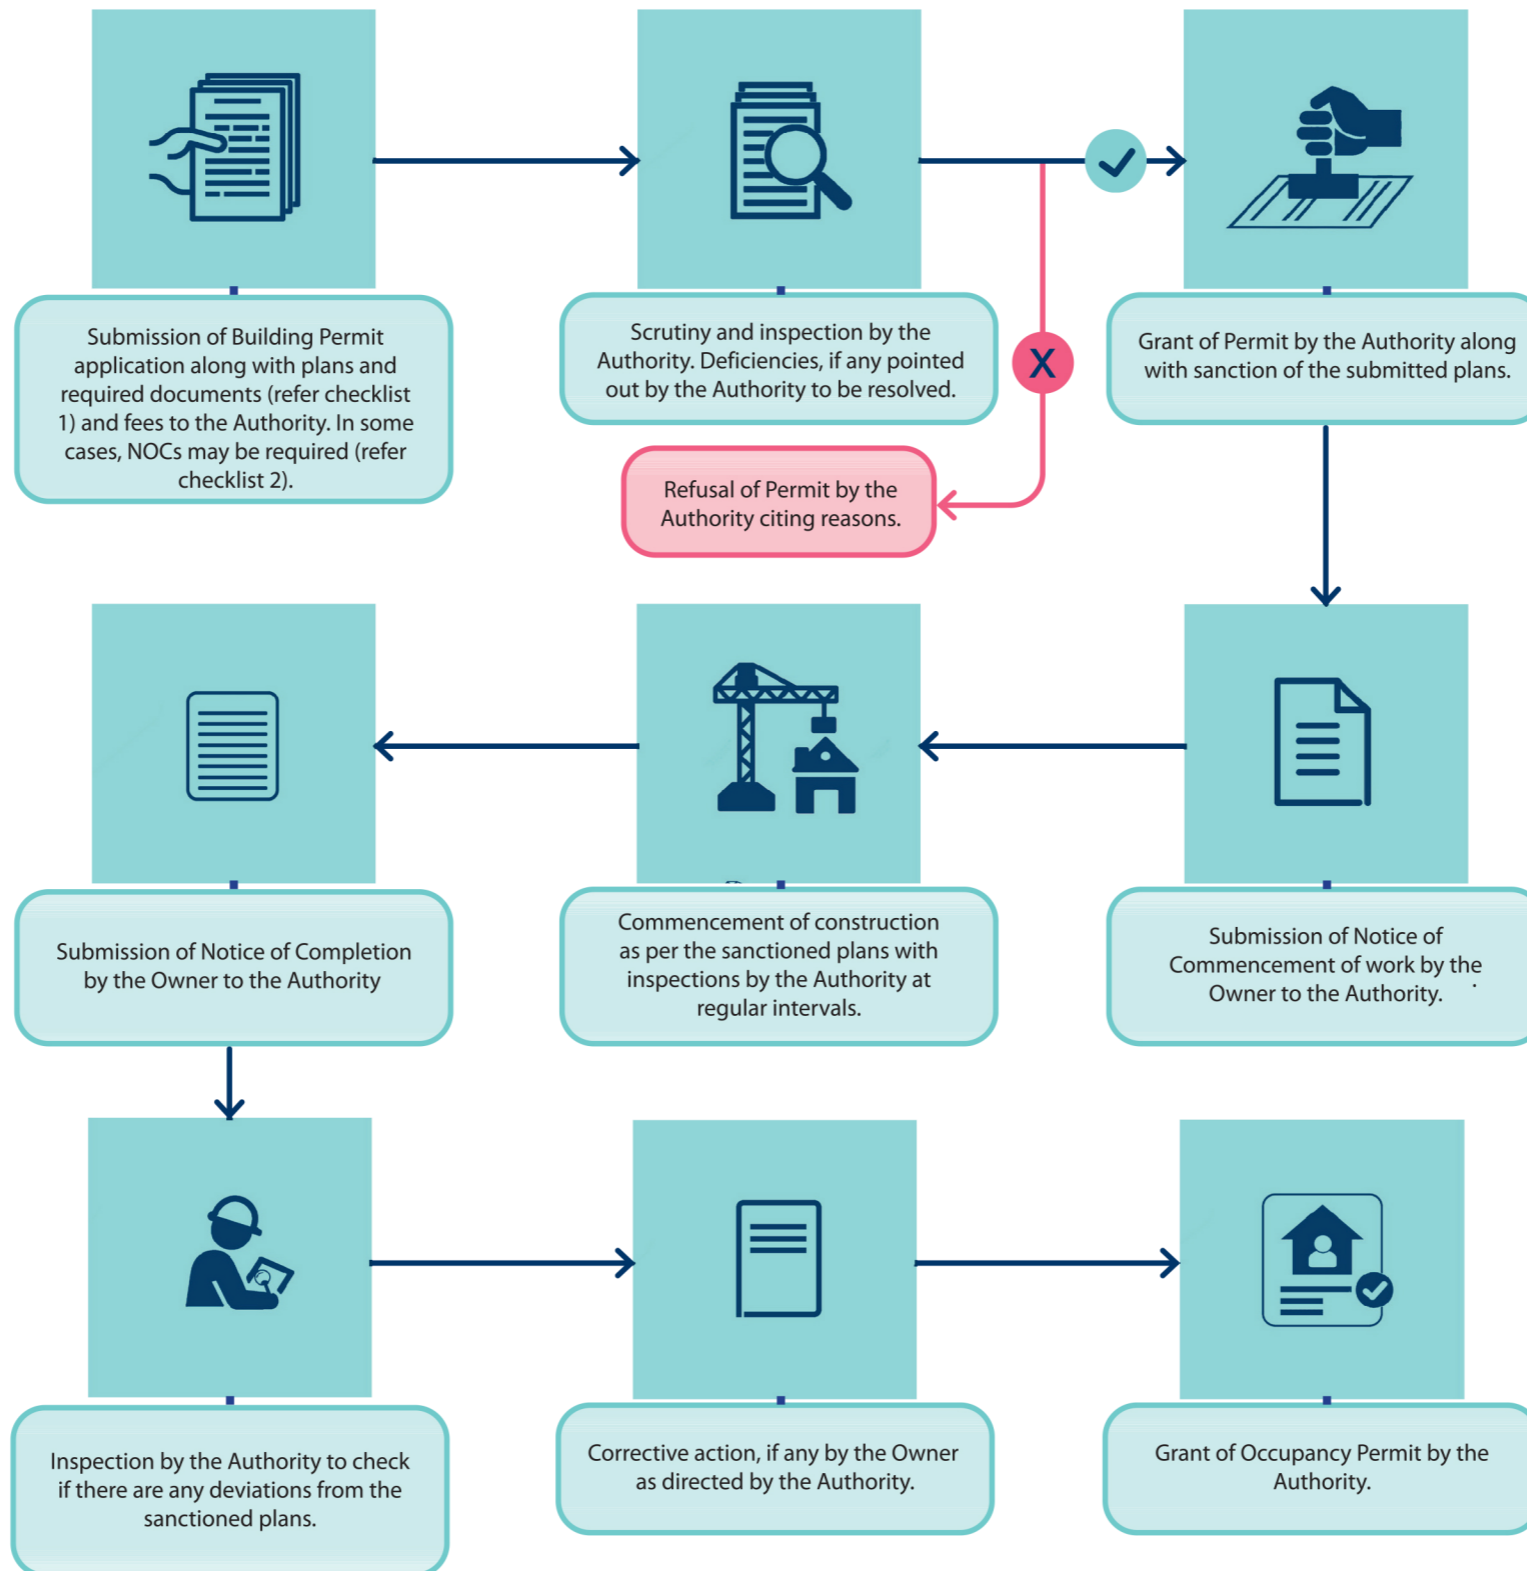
Submission of Building Permit application along with plans and required documents (refer checklist 1) and fees to the Authority. In some cases, NOCs may be required (refer checklist 2).

Scrutiny and inspection by the Authority. Deficiencies, if any pointed out by the Authority to be resolved.

X

Refusal of Permit by the Authority citing reasons.

Grant of Permit by the Authority along with sanction of the submitted plans.

Submission of Notice of Commencement of work by the Owner to the Authority.

Commencement of construction as per the sanctioned plans with inspections by the Authority at regular intervals.

Submission of Notice of Completion by the Owner to the Authority

Inspection by the Authority to check if there are any deviations from the sanctioned plans.

Corrective action, if any by the Owner as directed by the Authority.

Grant of Occupancy Permit by the Authority.